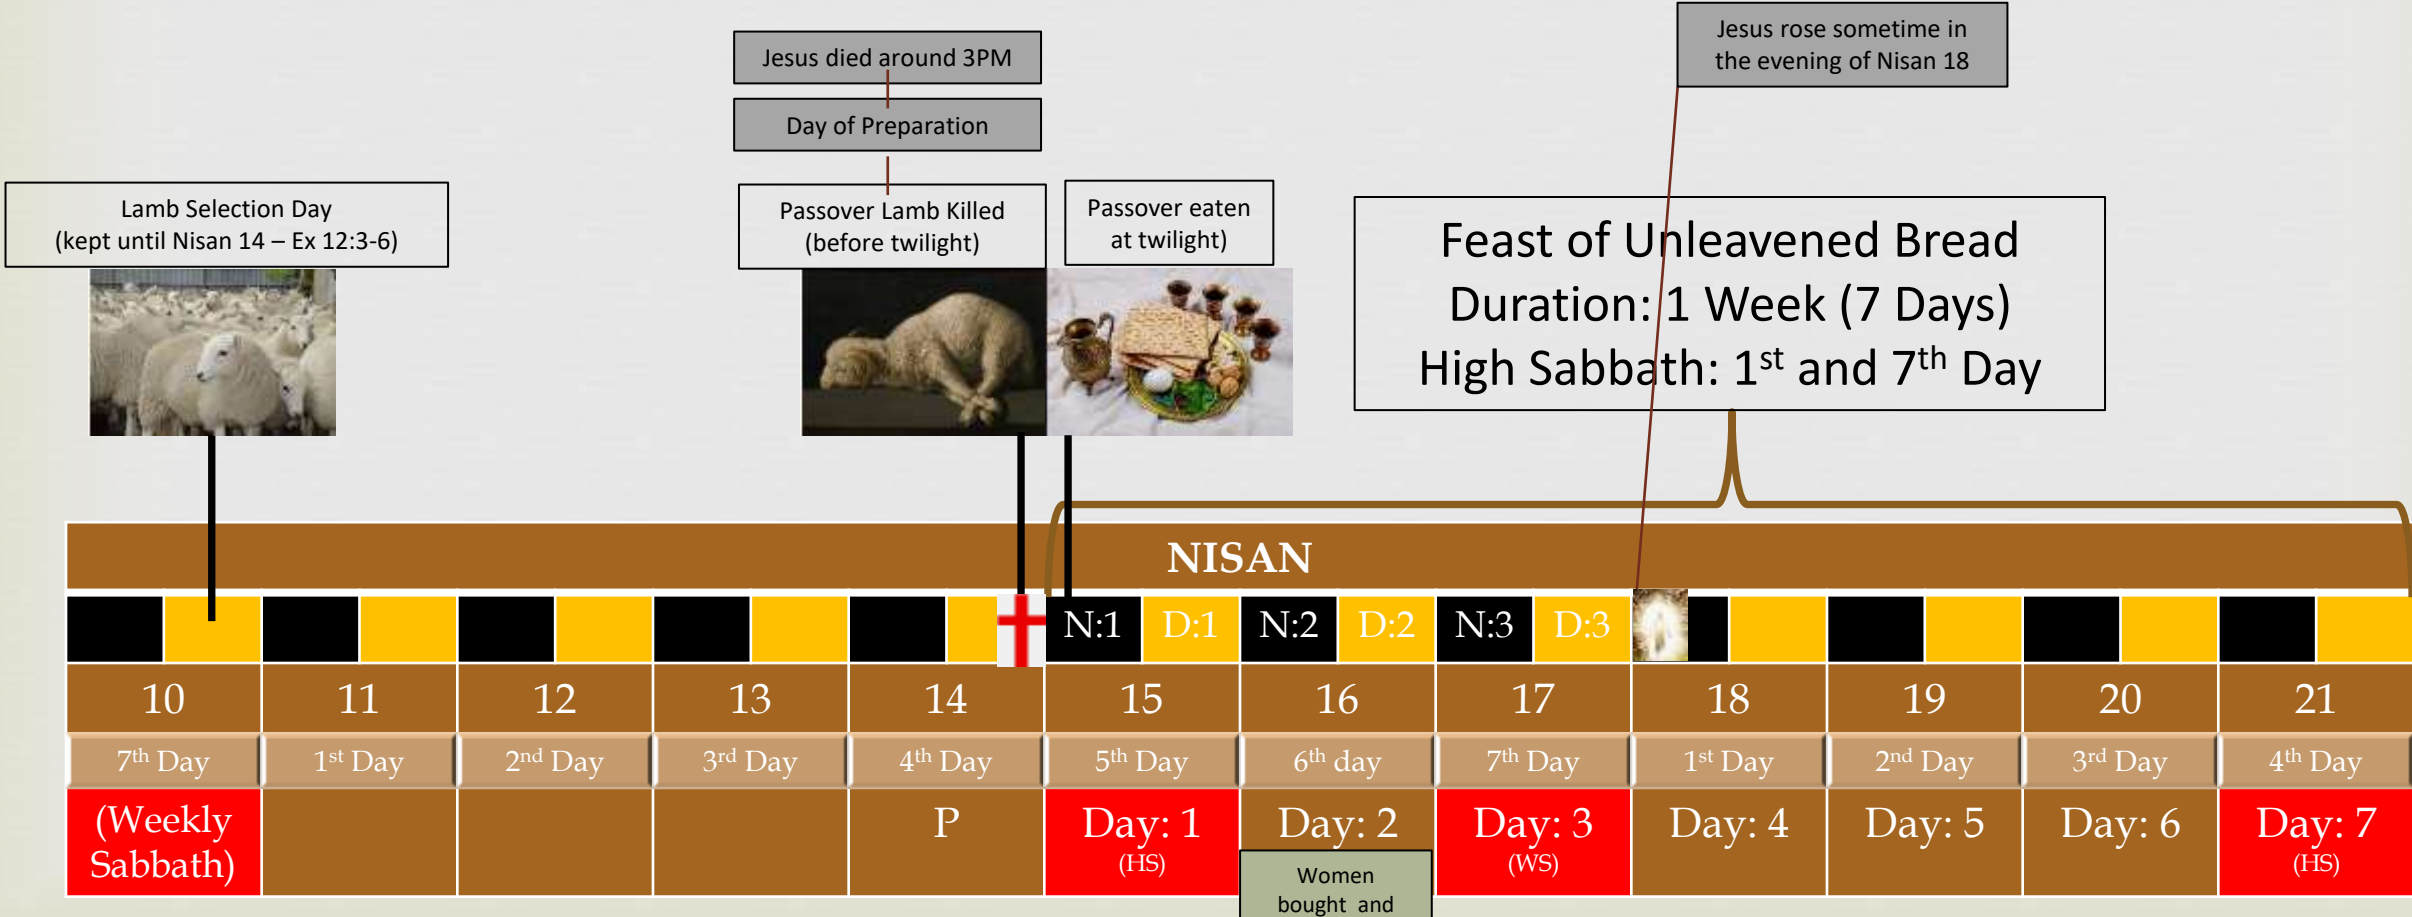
Jesus died around 3PM

Day of Preparation

Jesus rose sometime in the evening of Nisan 18

Lamb Selection Day (kept until Nisan 14 – Ex 12:3-6)

Passover Lamb Killed (before twilight)

Passover eaten at twilight)

Feast of Unleavened Bread
Duration: 1 Week (7 Days)
High Sabbath: 1$^{st}$ and 7$^{th}$ Day

NISAN

N:1 D:1 N:2 D:2 N:3 D:3

| 10 | 11 | 12 | 13 | 14 | 15 | 16 | 17 | 18 | 19 | 20 | 21 |
|---|---|---|---|---|---|---|---|---|---|---|---|
| 7$^{th}$ Day | 1$^{st}$ Day | 2$^{nd}$ Day | 3$^{rd}$ Day | 4$^{th}$ Day | 5$^{th}$ Day | 6$^{th}$ day | 7$^{th}$ Day | 1$^{st}$ Day | 2$^{nd}$ Day | 3$^{rd}$ Day | 4$^{th}$ Day |
| (Weekly Sabbath) | | | | P | Day: 1 (HS) | Day: 2 | Day: 3 (WS) | Day: 4 | Day: 5 | Day: 6 | Day: 7 (HS) |

Women bought and